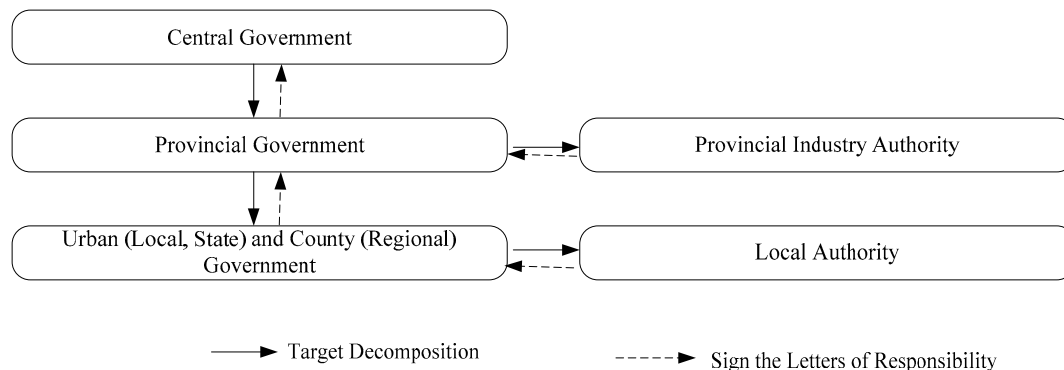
Central Government

Provincial Government

Provincial Industry Authority

Urban (Local, State) and County (Regional) Government

Local Authority

Target Decomposition

Sign the Letters of Responsibility